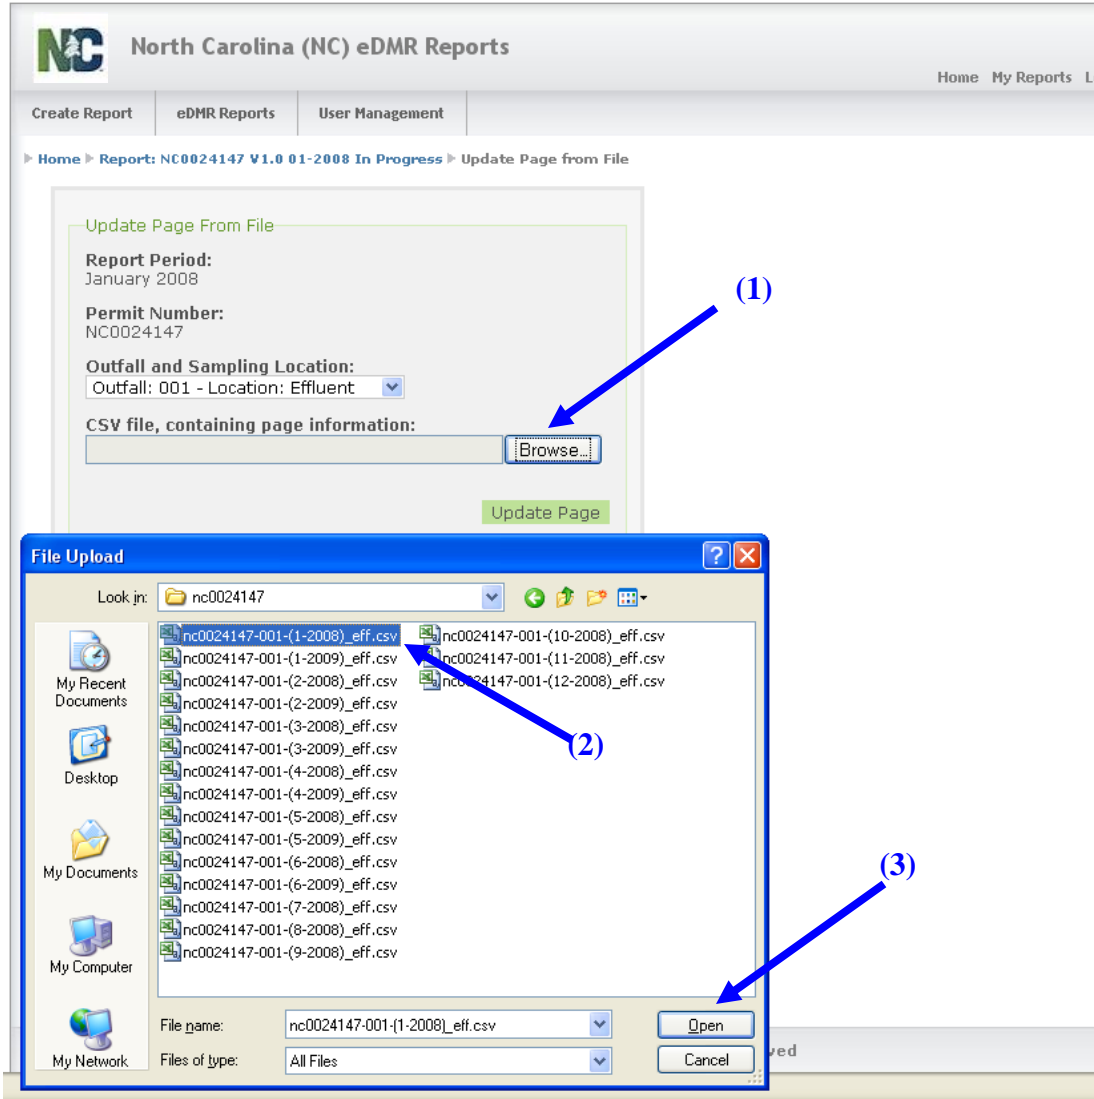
North Carolina (NC) eDMR Reports

Home My Reports L

Create Report eDMR Reports User Management

Home ▶ Report: NC0024147 V1.0 01-2008 In Progress ▶ Update Page from File

Update Page From File

Report Period:
January 2008

Permit Number:
NC0024147

Outfall and Sampling Location:
Outfall: 001 - Location: Effluent

CSV file, containing page information:

Browse...

Update Page

(1)

File Upload

Look in: nc0024147

My Recent Documents

Desktop

My Documents

My Computer

My Network

nc0024147-001-(1-2008)_eff.csv
nc0024147-001-(1-2009)_eff.csv
nc0024147-001-(2-2008)_eff.csv
nc0024147-001-(2-2009)_eff.csv
nc0024147-001-(3-2008)_eff.csv
nc0024147-001-(3-2009)_eff.csv
nc0024147-001-(4-2008)_eff.csv
nc0024147-001-(4-2009)_eff.csv
nc0024147-001-(5-2008)_eff.csv
nc0024147-001-(5-2009)_eff.csv
nc0024147-001-(6-2008)_eff.csv
nc0024147-001-(6-2009)_eff.csv
nc0024147-001-(7-2008)_eff.csv
nc0024147-001-(8-2008)_eff.csv
nc0024147-001-(9-2008)_eff.csv
nc0024147-001-(10-2008)_eff.csv
nc0024147-001-(11-2008)_eff.csv
nc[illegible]24147-001-(12-2008)_eff.csv

(2)

(3)

File name: nc0024147-001-(1-2008)_eff.csv

Files of type: All Files

Open

Cancel

ved